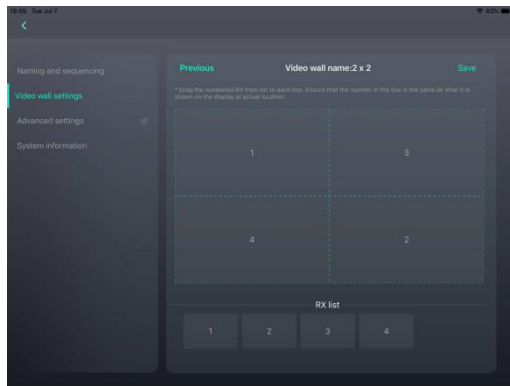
19:56 Tue Jul 7

Naming and sequencing

Video wall settings

Advanced settings

System information

Previous

Video wall name:2 x 2

Save

* Drag the numbered RX from list to each box. Ensure that the number in the box is the same as what it is shown on the display at actual location.

1

3

4

2

RX list

1

2

3

4